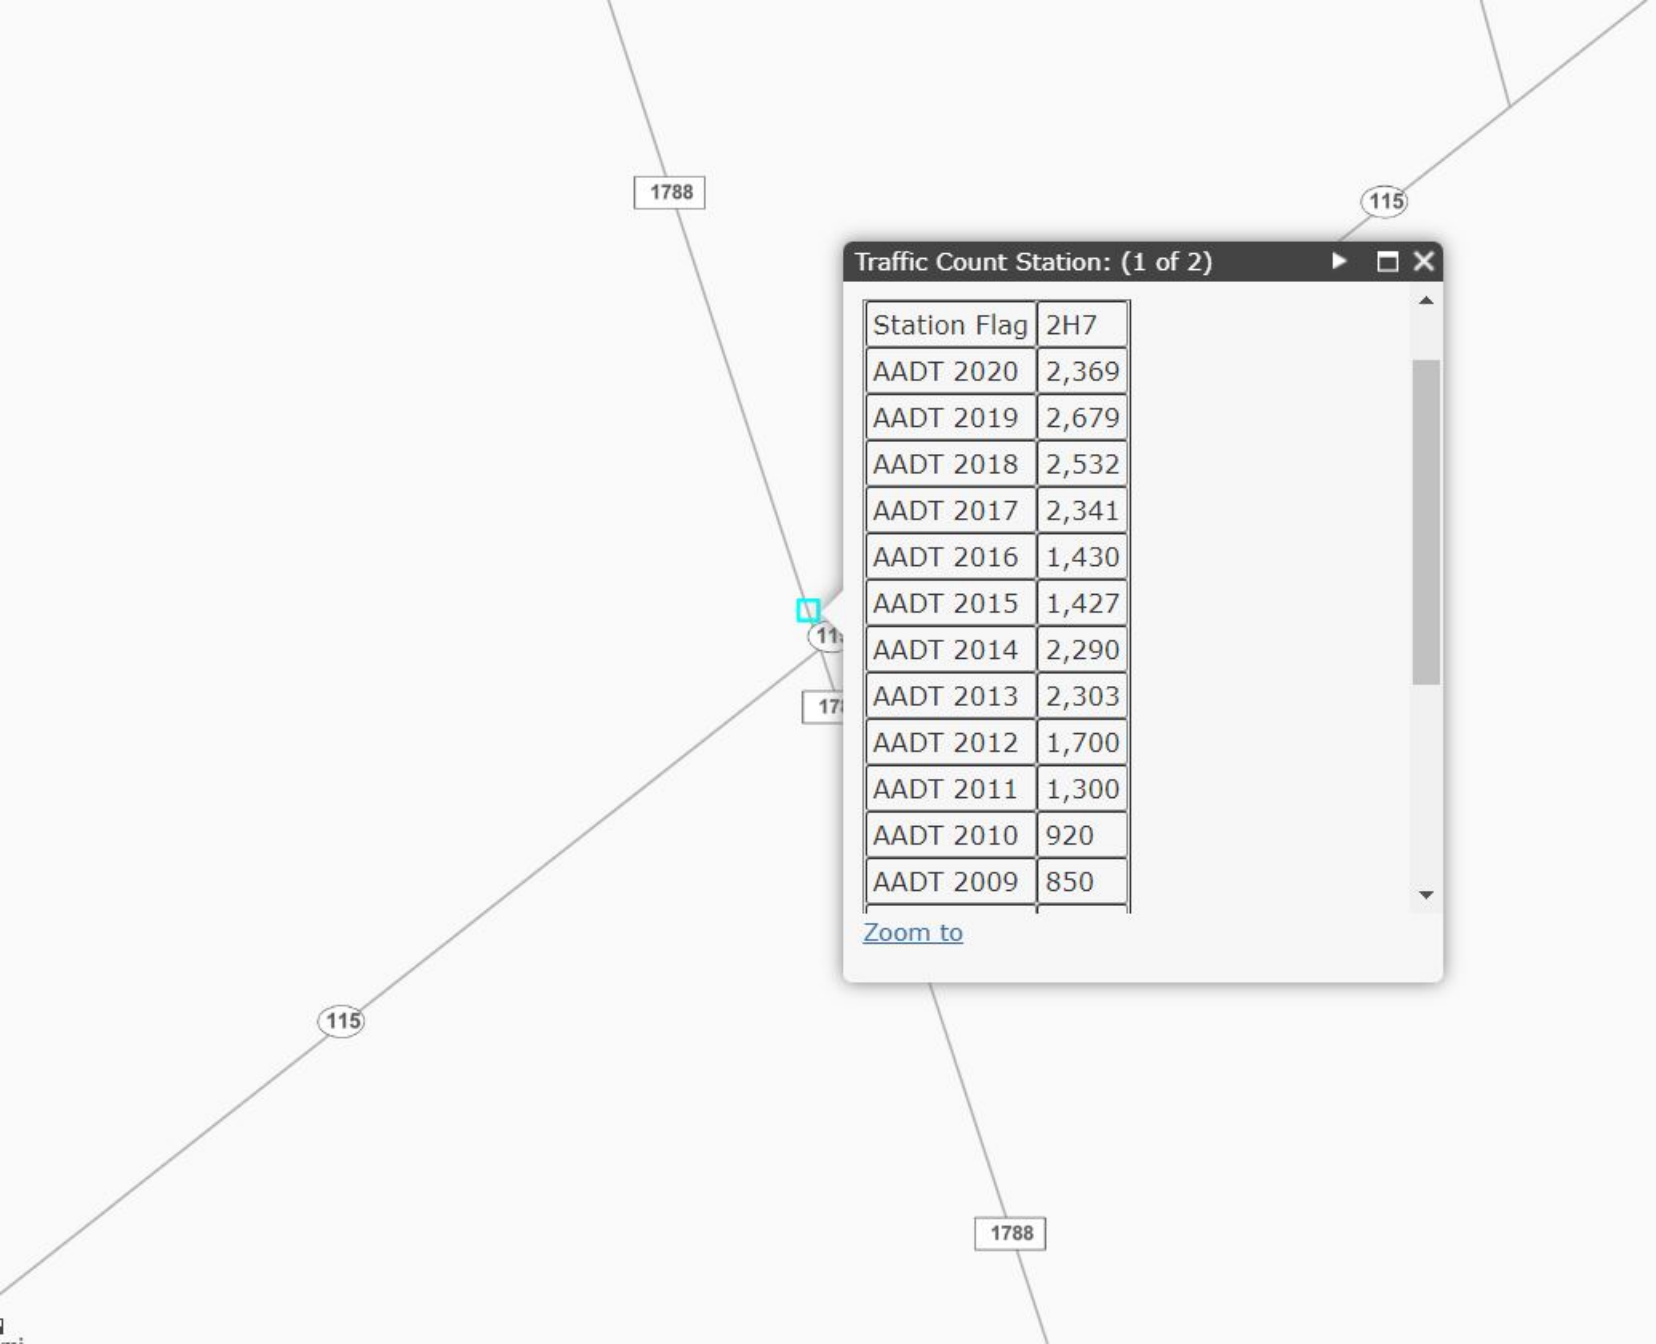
1788

115

Traffic Count Station: (1 of 2)

| Station Flag | 2H7 |
|---|---|
| AADT 2020 | 2,369 |
| AADT 2019 | 2,679 |
| AADT 2018 | 2,532 |
| AADT 2017 | 2,341 |
| AADT 2016 | 1,430 |
| AADT 2015 | 1,427 |
| AADT 2014 | 2,290 |
| AADT 2013 | 2,303 |
| AADT 2012 | 1,700 |
| AADT 2011 | 1,300 |
| AADT 2010 | 920 |
| AADT 2009 | 850 |

Zoom to

11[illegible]

17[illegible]

115

1788